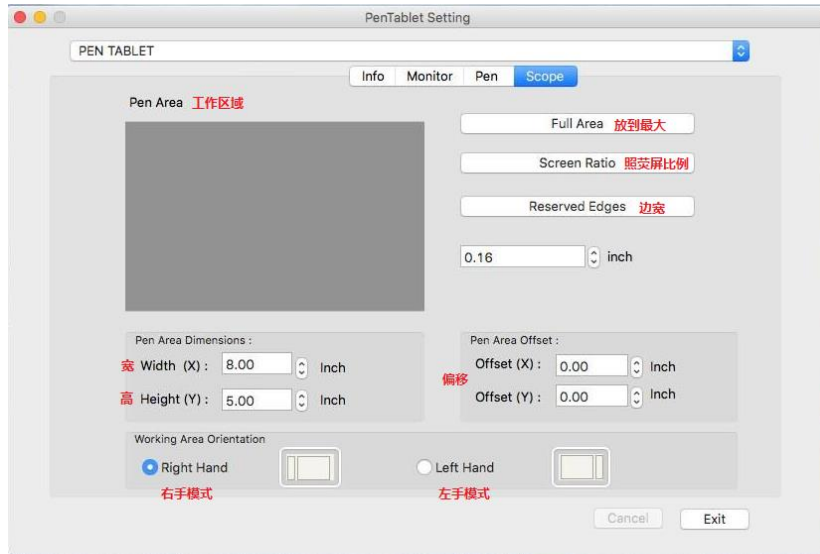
PenTablet Setting

PEN TABLET

Info Monitor Pen Scope

Pen Area 工作区域

Full Area 放到最大

Screen Ratio 照荧屏比例

Reserved Edges 边宽

0.16 inch

Pen Area Dimensions :

宽 Width (X) : 8.00 Inch

高 Height (Y) : 5.00 Inch

Pen Area Offset :

偏移

Offset (X) : 0.00 Inch

Offset (Y) : 0.00 Inch

Working Area Orientation

Right Hand

右手模式

Left Hand

左手模式

Cancel

Exit